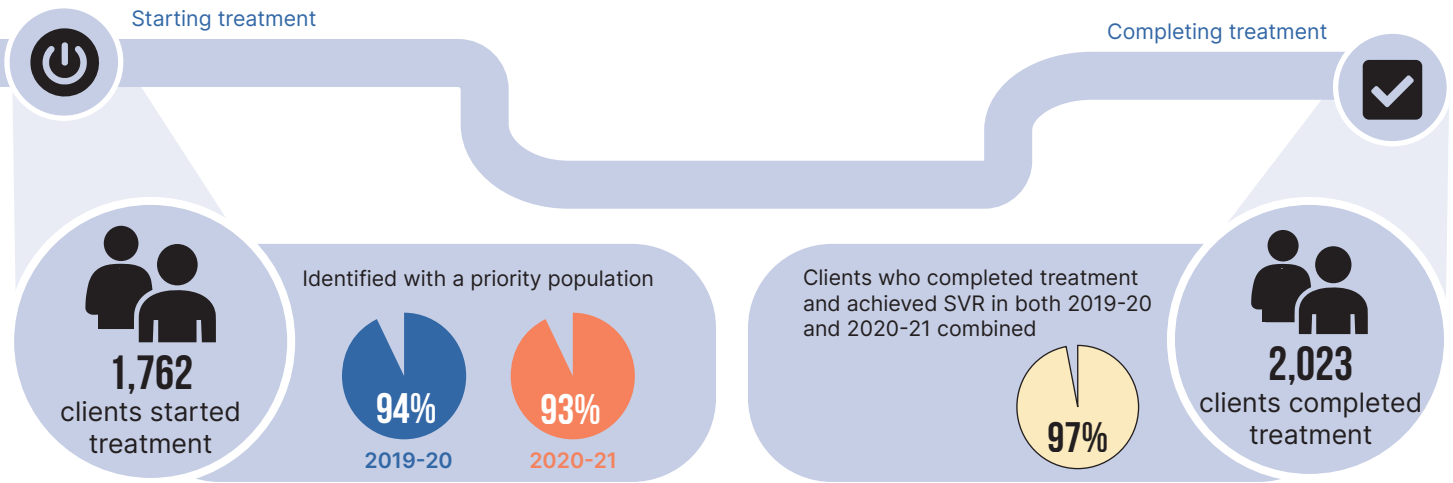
Starting treatment

Completing treatment

1,762
clients started treatment

Identified with a priority population

94%
2019-20

93%
2020-21

Clients who completed treatment and achieved SVR in both 2019-20 and 2020-21 combined

97%

2,023
clients completed treatment